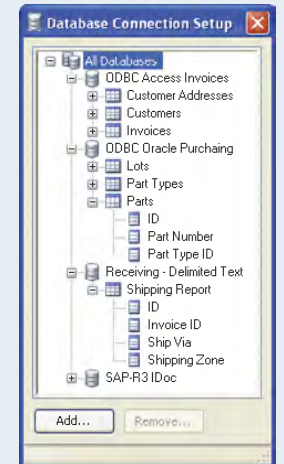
Database Connection Setup

All Databases
ODBC Access Invoices
Customer Addresses
Customers
Invoices
ODBC Oracle Purchaing
Lots
Part Types
Parts
ID
Part Number
Part Type ID
Receiving - Delimited Text
Shipping Report
ID
Invoice ID
Ship Via
Shipping Zone
SAP-R3 IDoc

Add...
Remove...